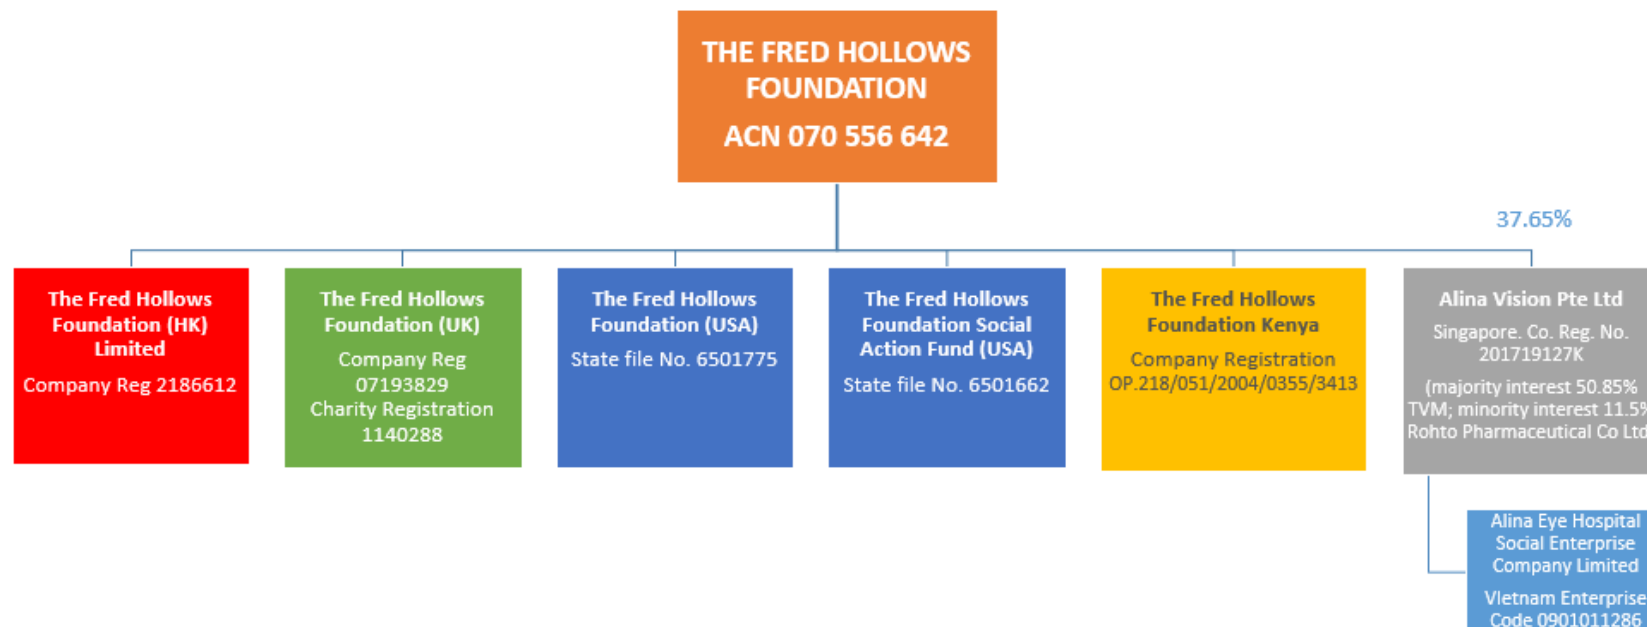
THE FRED HOLLOWS FOUNDATION
ACN 070 556 642

37.65%

The Fred Hollows Foundation (HK) Limited
Company Reg 2186612

The Fred Hollows Foundation (UK)
Company Reg 07193829
Charity Registration 1140288

The Fred Hollows Foundation (USA)
State file No. 6501775

The Fred Hollows Foundation Social Action Fund (USA)
State file No. 6501662

The Fred Hollows Foundation Kenya
Company Registration OP.218/051/2004/0355/3413

Alina Vision Pte Ltd
Singapore. Co. Reg. No. 201719127K
(majority interest 50.85% TVM; minority interest 11.5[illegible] Rohto Pharmaceutical Co Ltd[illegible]

Alina Eye Hospital Social Enterprise Company Limited
Vietnam Enterprise Code 0901011286